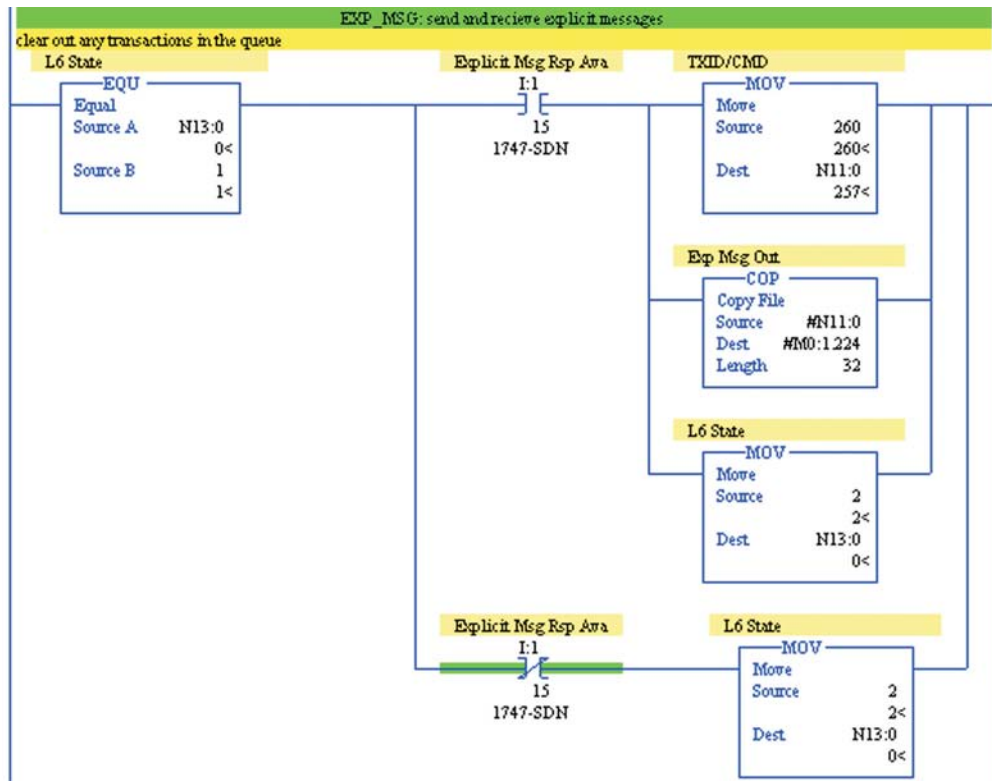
EXP_MSG: send and recieve explicit messages

clear out any transactions in the queue

L6 State
EQU
Equal
Source A N13:0
0<
Source B 1
1<

Explicit Msg Rsp Ava
I:1
15
1747-SDN

TXID/CMD
MOV
Move
Source 260
260<
Dest N11:0
257<

Exp Msg Out
COP
Copy File
Source #N11:0
Dest #M0:1.224
Length 32

L6 State
MOV
Move
Source 2
2<
Dest N13:0
0<

Explicit Msg Rsp Ava
I:1
15
1747-SDN

L6 State
MOV
Move
Source 2
2<
Dest N13:0
0<